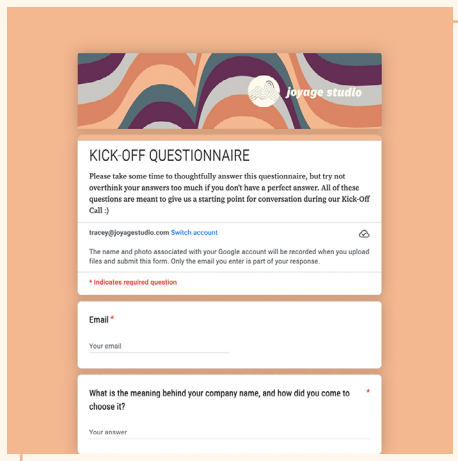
joyage studio

KICK-OFF QUESTIONNAIRE

Please take some time to thoughtfully answer this questionnaire, but try not overthink your answers too much if you don't have a perfect answer. All of these questions are meant to give us a starting point for conversation during our Kick-Off Call :)

tracey@joyagestudio.com Switch account

The name and photo associated with your Google account will be recorded when you upload files and submit this form. Only the email you enter is part of your response.

* Indicates required question

Email *

Your email

What is the meaning behind your company name, and how did you come to choose it? *

Your answer